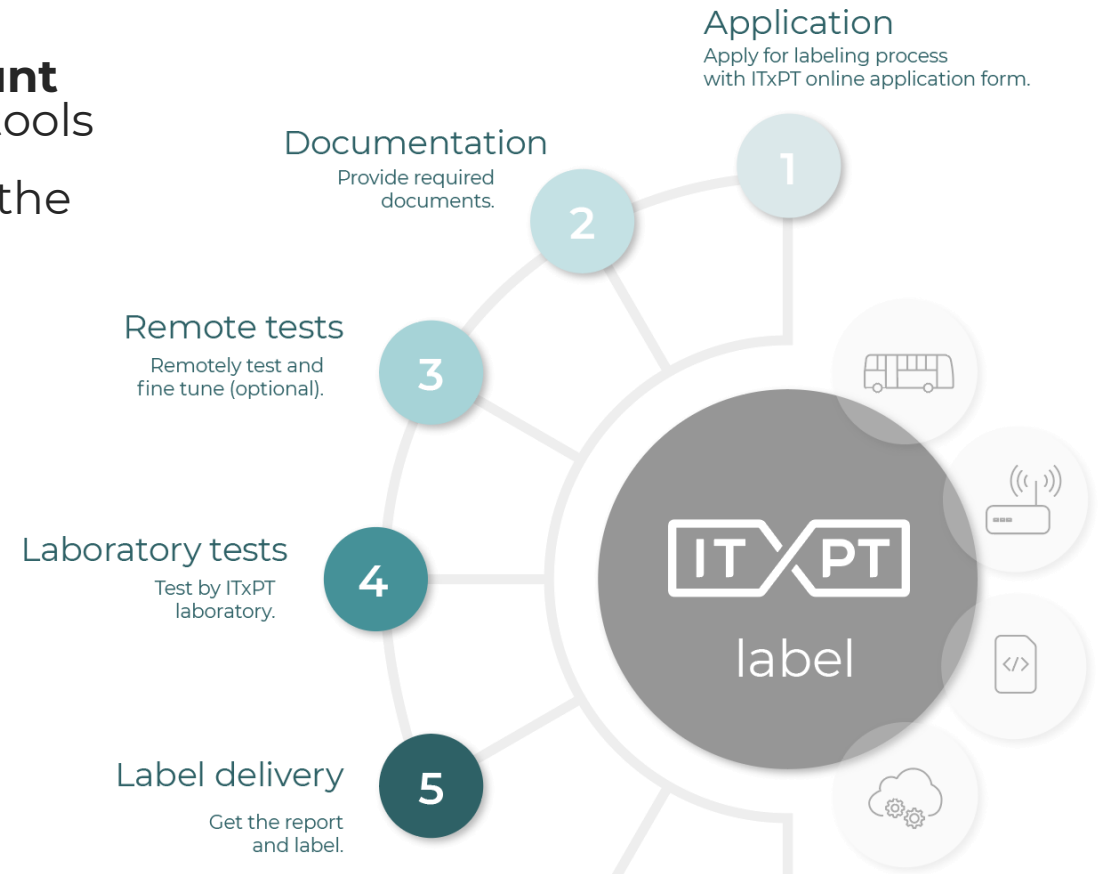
unt
ools

the

Application
Apply for labeling process with ITxPT online application form.

1

Documentation
Provide required documents.

2

Remote tests
Remotely test and fine tune (optional).

3

Laboratory tests
Test by ITxPT laboratory.

4

Label delivery
Get the report and label.

5

ITxPT
label

</>